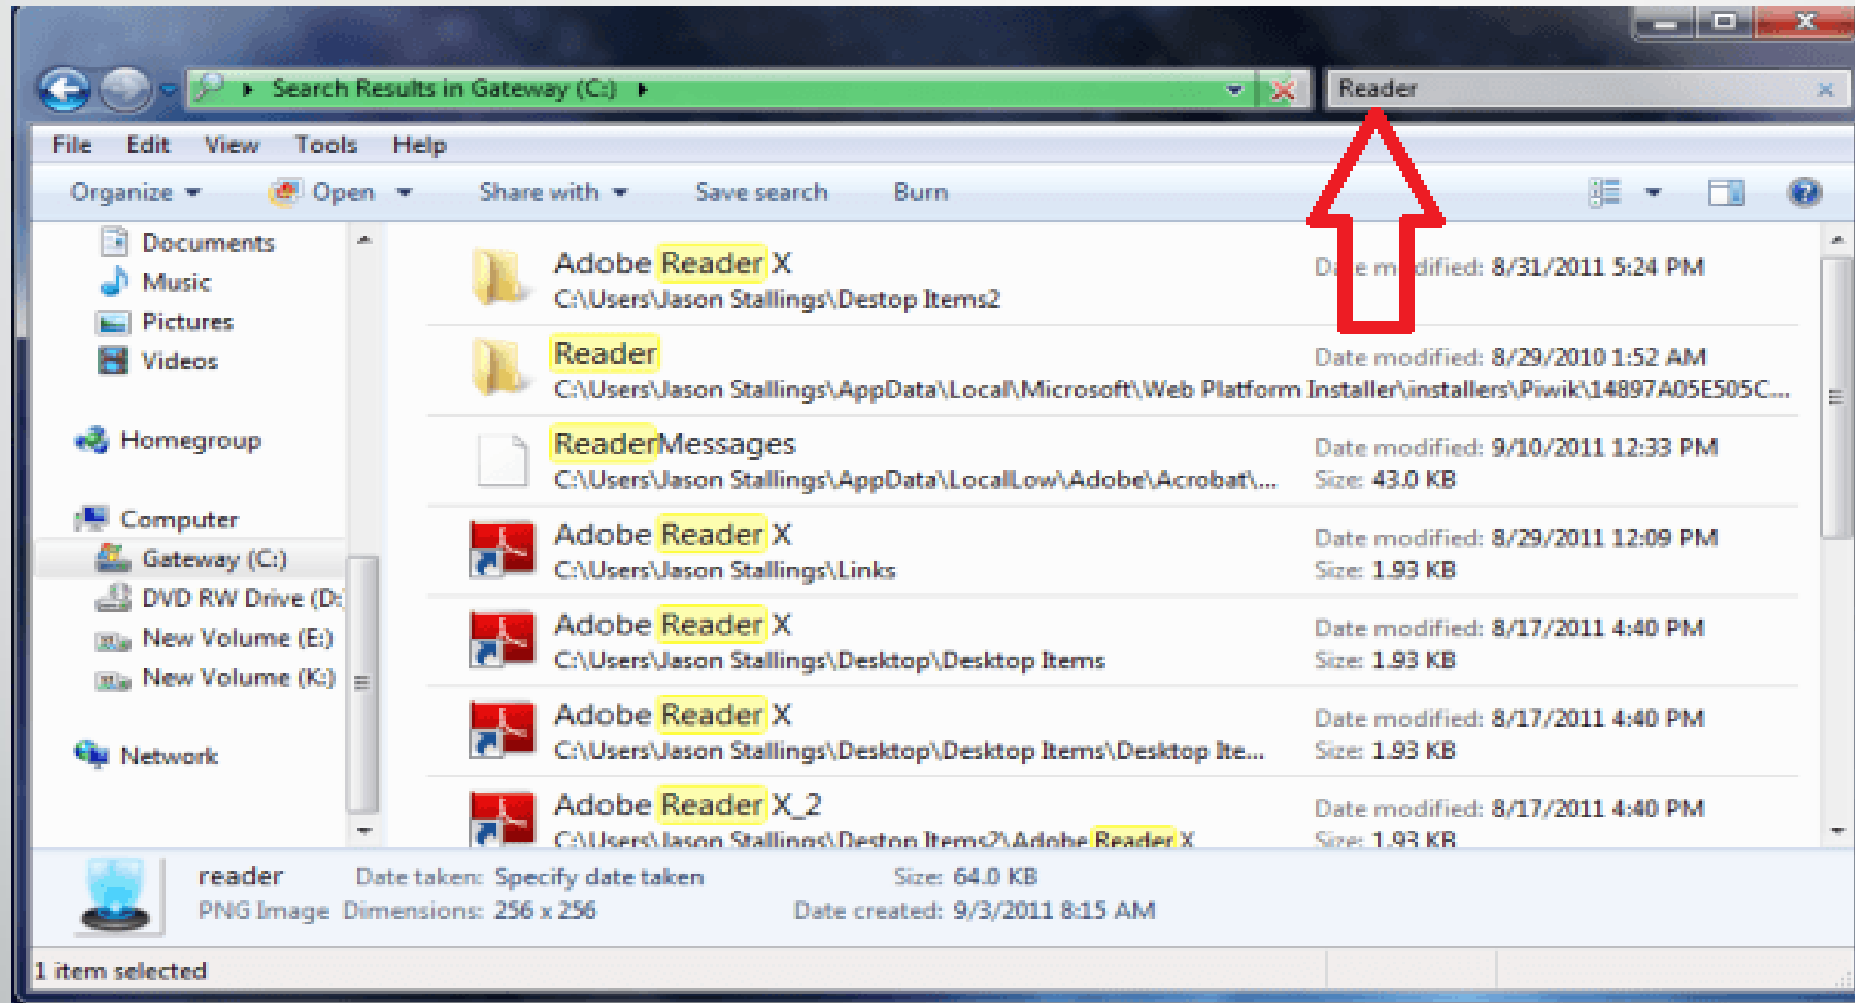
Search Results in Gateway (C:)

Reader

File Edit View Tools Help

Organize Open Share with Save search Burn

Documents
Music
Pictures
Videos

Homegroup

Computer
Gateway (C:)
DVD RW Drive (D:
New Volume (E:)
New Volume (K:)

Network

Adobe Reader X
C:\Users\Jason Stallings\Destop Items2
Da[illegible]e m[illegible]dified: 8/31/2011 5:24 PM

Reader
C:\Users\Jason Stallings\AppData\Local\Microsoft\Web Platform Installer\installers\Piwik\14897A05E505C...
Date modified: 8/29/2010 1:52 AM

ReaderMessages
C:\Users\Jason Stallings\AppData\LocalLow\Adobe\Acrobat\...
Date modified: 9/10/2011 12:33 PM
Size: 43.0 KB

Adobe Reader X
C:\Users\Jason Stallings\Links
Date modified: 8/29/2011 12:09 PM
Size: 1.93 KB

Adobe Reader X
C:\Users\Jason Stallings\Desktop\Desktop Items
Date modified: 8/17/2011 4:40 PM
Size: 1.93 KB

Adobe Reader X
C:\Users\Jason Stallings\Desktop\Desktop Items\Desktop Ite...
Date modified: 8/17/2011 4:40 PM
Size: 1.93 KB

Adobe Reader X_2
C:\Users\Jason Stallings\Destop Items2\Adobe Reader X
Date modified: 8/17/2011 4:40 PM
Size: 1.93 KB

reader
PNG Image
Date taken: Specify date taken
Dimensions: 256 x 256
Size: 64.0 KB
Date created: 9/3/2011 8:15 AM

1 item selected